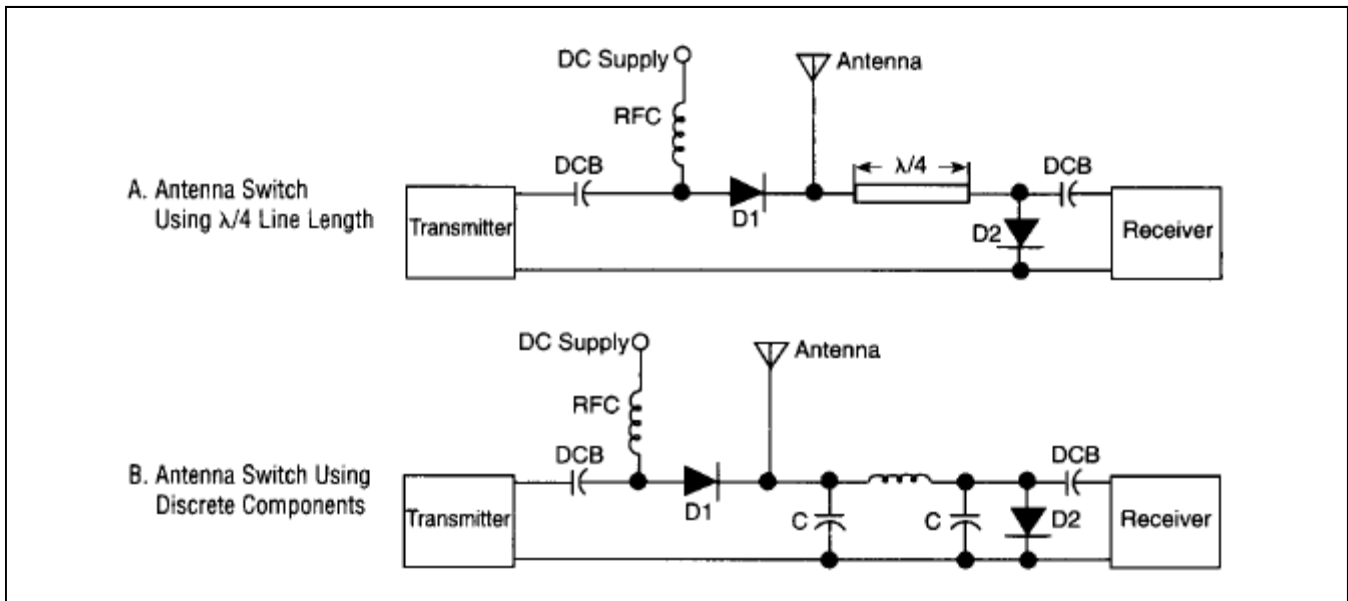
A. Antenna Switch Using $\lambda/4$ Line Length

DC Supply

Antenna

RFC

DCB

$\lambda/4$

DCB

Transmitter

D1

D2

Receiver

B. Antenna Switch Using Discrete Components

DC Supply

Antenna

RFC

DCB

DCB

Transmitter

D1

C

C

D2

Receiver